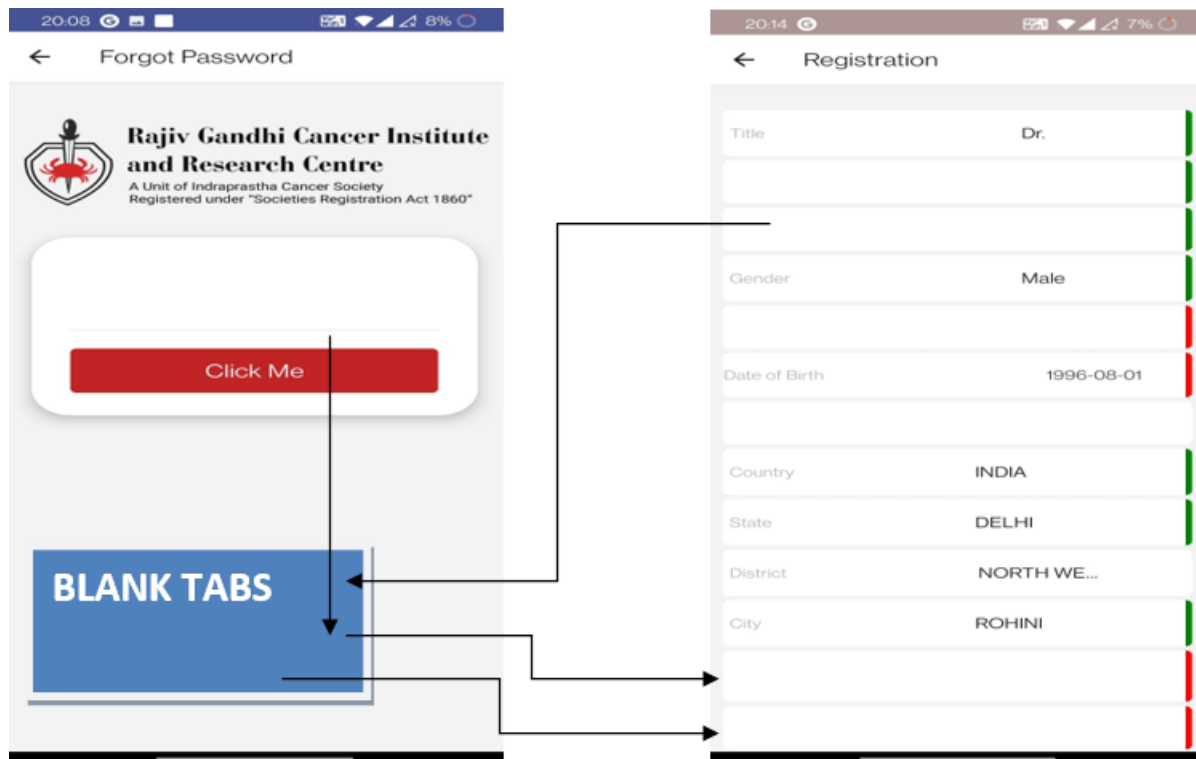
20:08 8%

← Forgot Password

Rajiv Gandhi Cancer Institute and Research Centre
A Unit of Indraprastha Cancer Society
Registered under "Societies Registration Act 1860"

Click Me

BLANK TABS

20:14 7%

← Registration

Title Dr.

Gender Male

Date of Birth 1996-08-01

Country INDIA

State DELHI

District NORTH WE...

City ROHINI